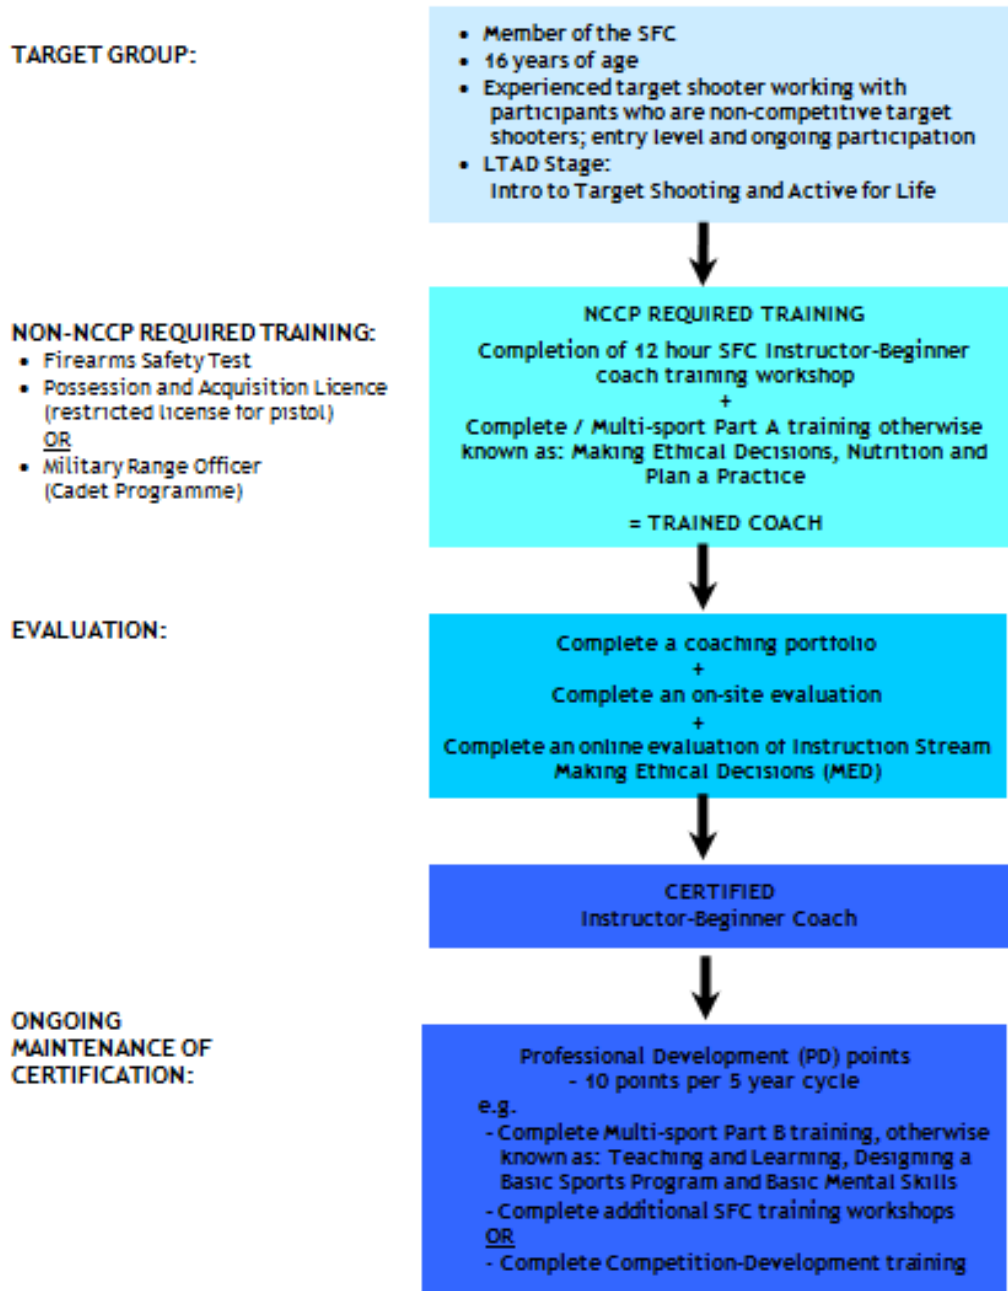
TARGET GROUP:

- Member of the SFC
- 16 years of age
- Experienced target shooter working with participants who are non-competitive target shooters; entry level and ongoing participation
- LTAD Stage: Intro to Target Shooting and Active for Life

NON-NCCP REQUIRED TRAINING:
- Firearms Safety Test
- Possession and Acquisition Licence (restricted license for pistol)

OR
- Military Range Officer (Cadet Programme)

NCCP REQUIRED TRAINING

Completion of 12 hour SFC Instructor-Beginner coach training workshop

+

Complete / Multi-sport Part A training otherwise known as: Making Ethical Decisions, Nutrition and Plan a Practice

= TRAINED COACH

EVALUATION:

Complete a coaching portfolio

+

Complete an on-site evaluation

+

Complete an online evaluation of Instruction Stream Making Ethical Decisions (MED)

CERTIFIED
Instructor-Beginner Coach

ONGOING MAINTENANCE OF CERTIFICATION:

Professional Development (PD) points
- 10 points per 5 year cycle

e.g.

- Complete Multi-sport Part B training, otherwise known as: Teaching and Learning, Designing a Basic Sports Program and Basic Mental Skills
- Complete additional SFC training workshops

OR

- Complete Competition-Development training